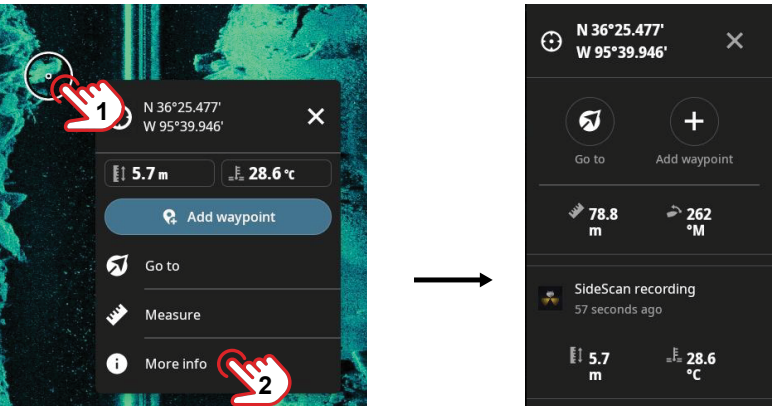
1

N 36°25.477'
W 95°39.946'

5.7 m

28.6 °C

Add waypoint

Go to

Measure

More info

2

N 36°25.477'
W 95°39.946'

Go to

Add waypoint

78.8 m

262 °M

SideScan recording
57 seconds ago

5.7 m

28.6 °C